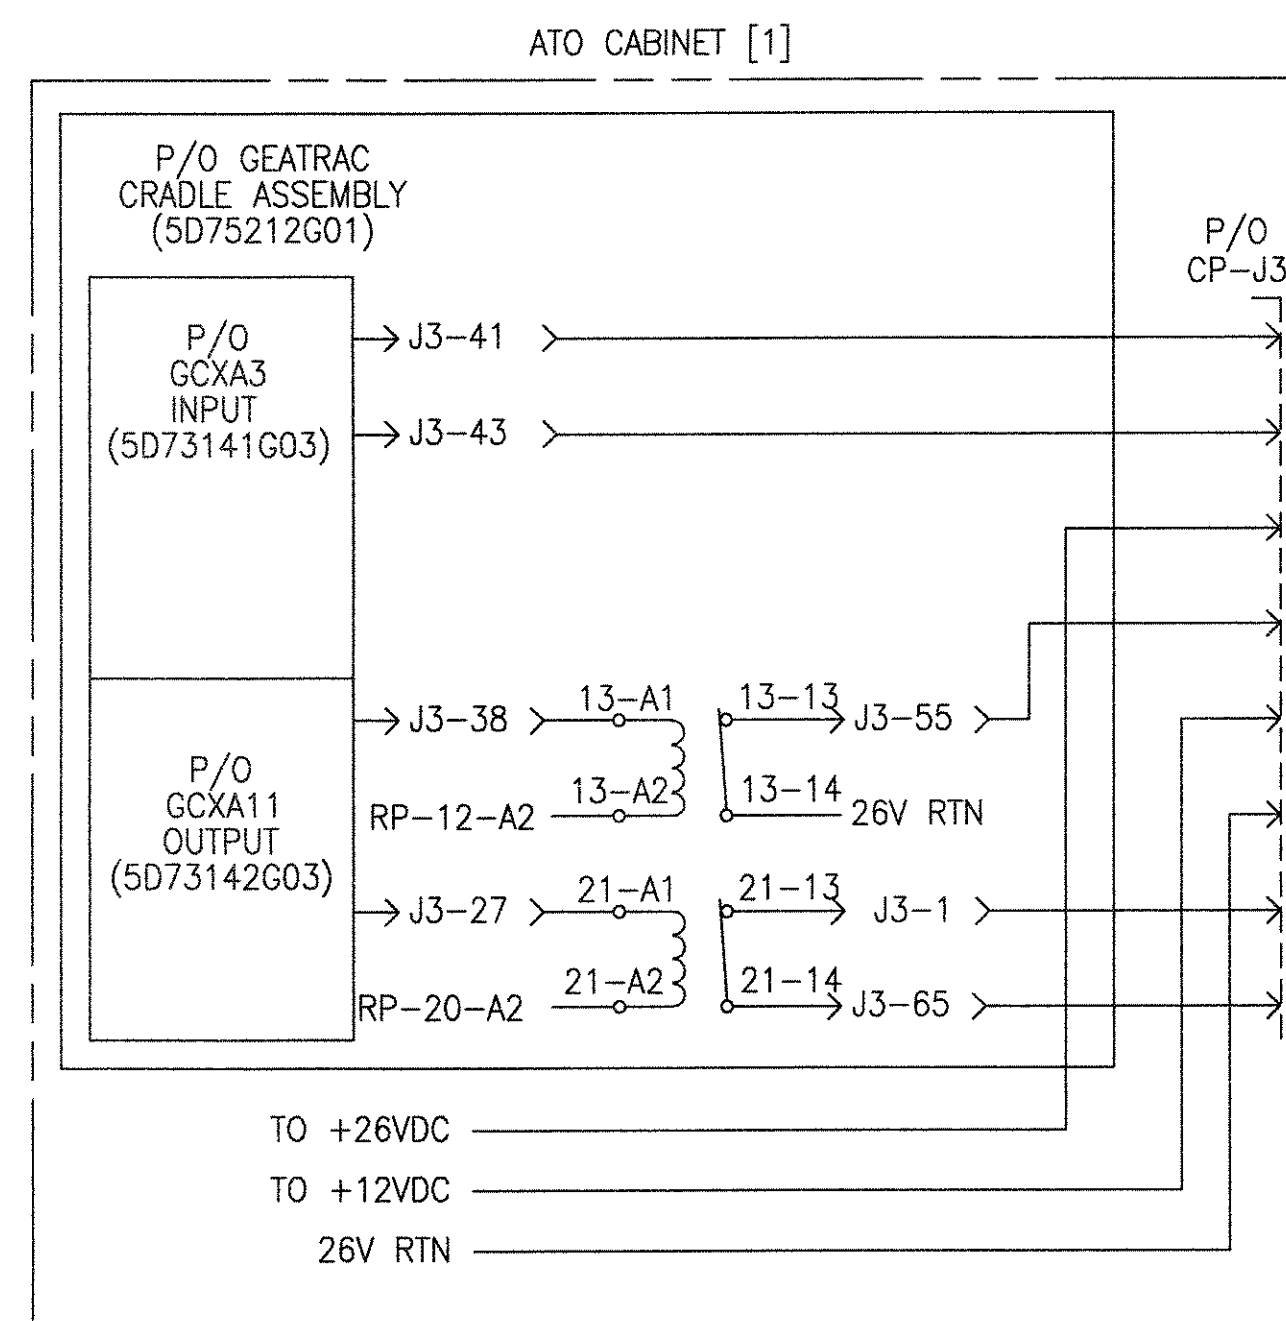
ATO CABINET [1]

P/O GEATRAC CRADLE ASSEMBLY (5D75212G01)

P/O CP–J3

P/O GCXA3 INPUT (5D73141G03)

J3–41

J3–43

P/O GCXA11 OUTPUT (5D73142G03)

J3–38

13–A1

13–13

J3–55

RP–12–A2

13–A2

13–14

26V RTN

J3–27

21–A1

21–13

J3–1

RP–20–A2

21–A2

21–14

J3–65

TO +26VDC

TO +12VDC

26V RTN